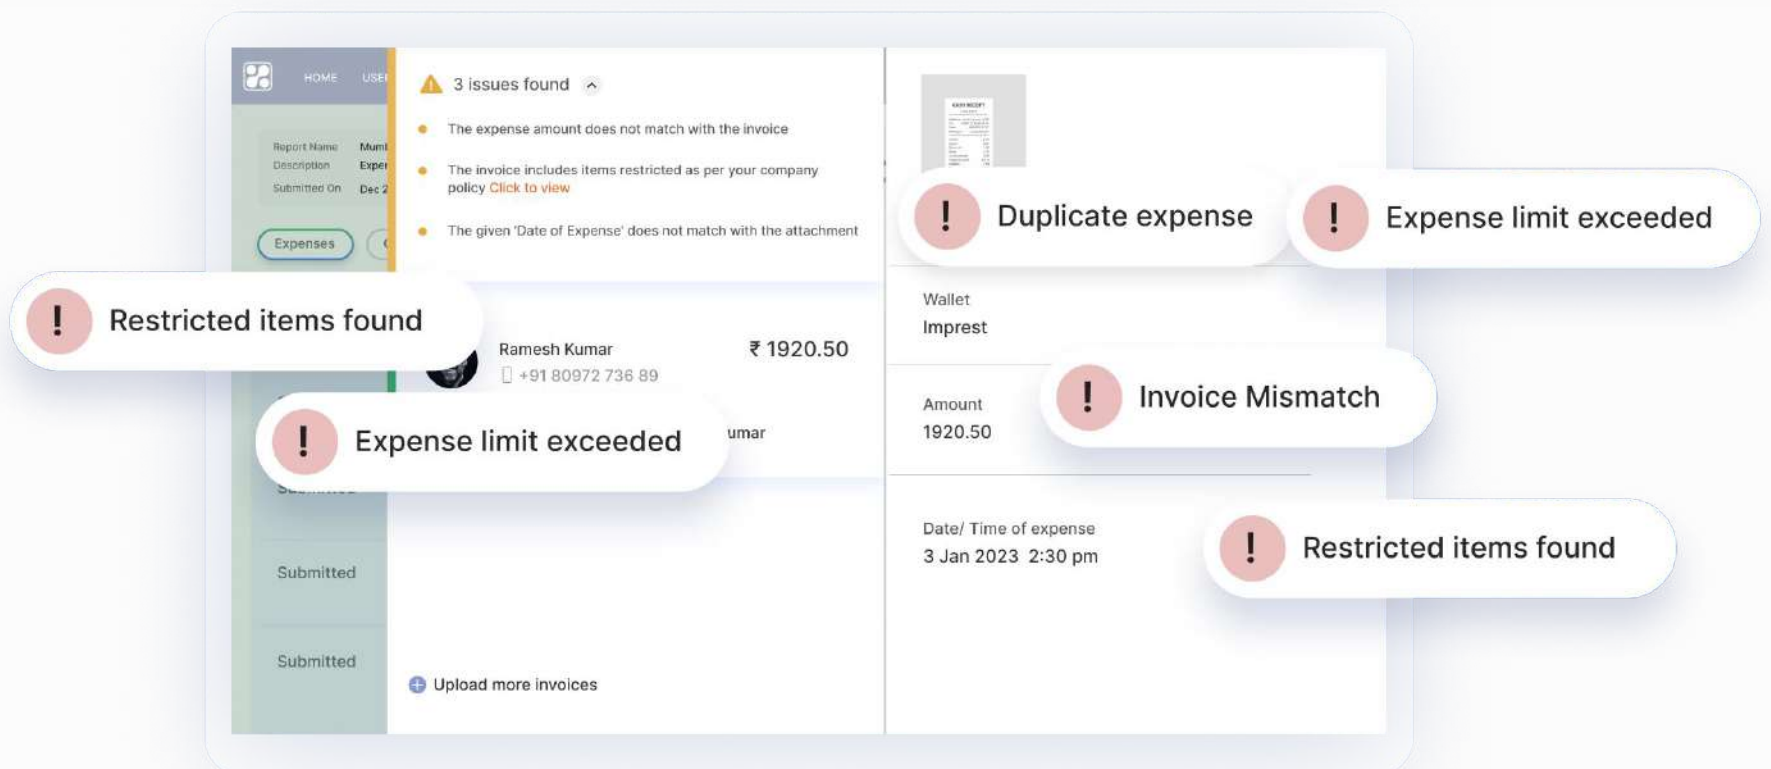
HOME USE

Report Name Mum
Description Expe
Submitted On Dec 2

Expenses

3 issues found

The expense amount does not match with the invoice

The invoice includes items restricted as per your company policy Click to view

The given 'Date of Expense' does not match with the attachment

! Duplicate expense

! Expense limit exceeded

! Restricted items found

Ramesh Kumar
+91 80972 736 89

₹ 1920.50

umar

! Expense limit exceeded

Wallet
Imprest

Amount
1920.50

! Invoice Mismatch

Date/ Time of expense
3 Jan 2023 2:30 pm

! Restricted items found

Submitted

Submitted

Upload more invoices